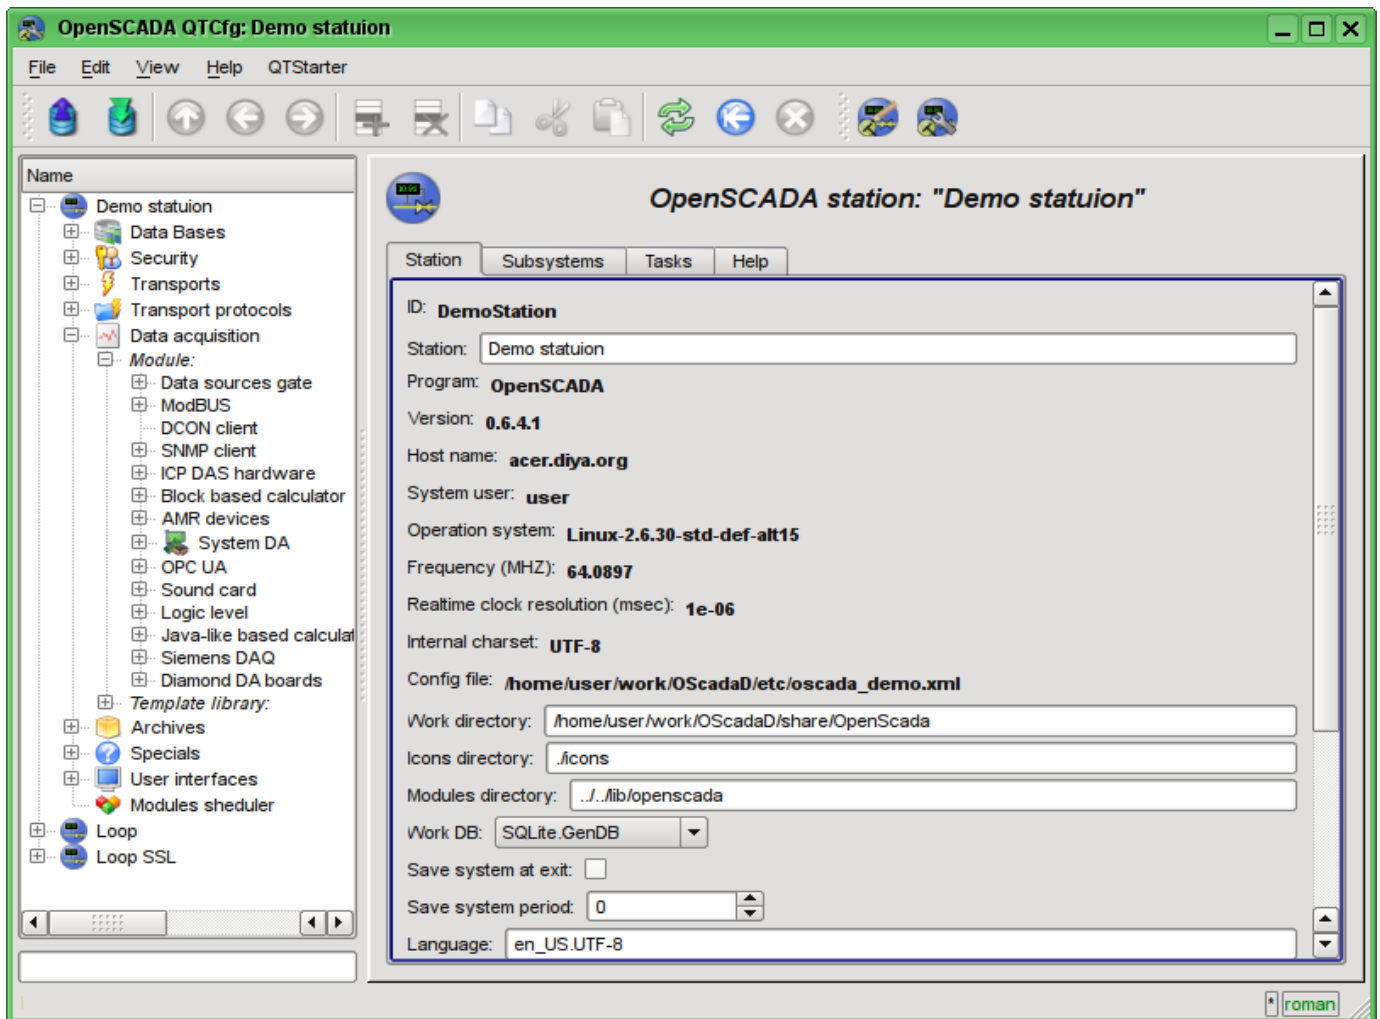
OpenSCADA QTCfg: Demo statuion

File Edit View Help QTStarter

Name

Demo statuion
Data Bases
Security
Transports
Transport protocols
Data acquisition
Module:
Data sources gate
ModBUS
DCON client
SNMP client
ICP DAS hardware
Block based calculator
AMR devices
System DA
OPC UA
Sound card
Logic level
Java-like based calculat
Siemens DAQ
Diamond DA boards
Template library:
Archives
Specials
User interfaces
Modules sheduler
Loop
Loop SSL

OpenSCADA station: "Demo statuion"

Station Subsystems Tasks Help

ID: DemoStation
Station: Demo statuion
Program: OpenSCADA
Version: 0.6.4.1
Host name: acer.diya.org
System user: user
Operation system: Linux-2.6.30-std-def-alt15
Frequency (MHZ): 64.0897
Realtime clock resolution (msec): 1e-06
Internal charset: UTF-8
Config file: /home/user/work/OScadaD/etc/oscada_demo.xml
Work directory: /home/user/work/OScadaD/share/OpenScada
Icons directory: ./icons
Modules directory: ../../lib/openscada
Work DB: SQLite.GenDB
Save system at exit:
Save system period: 0
Language: en_US.UTF-8

* roman